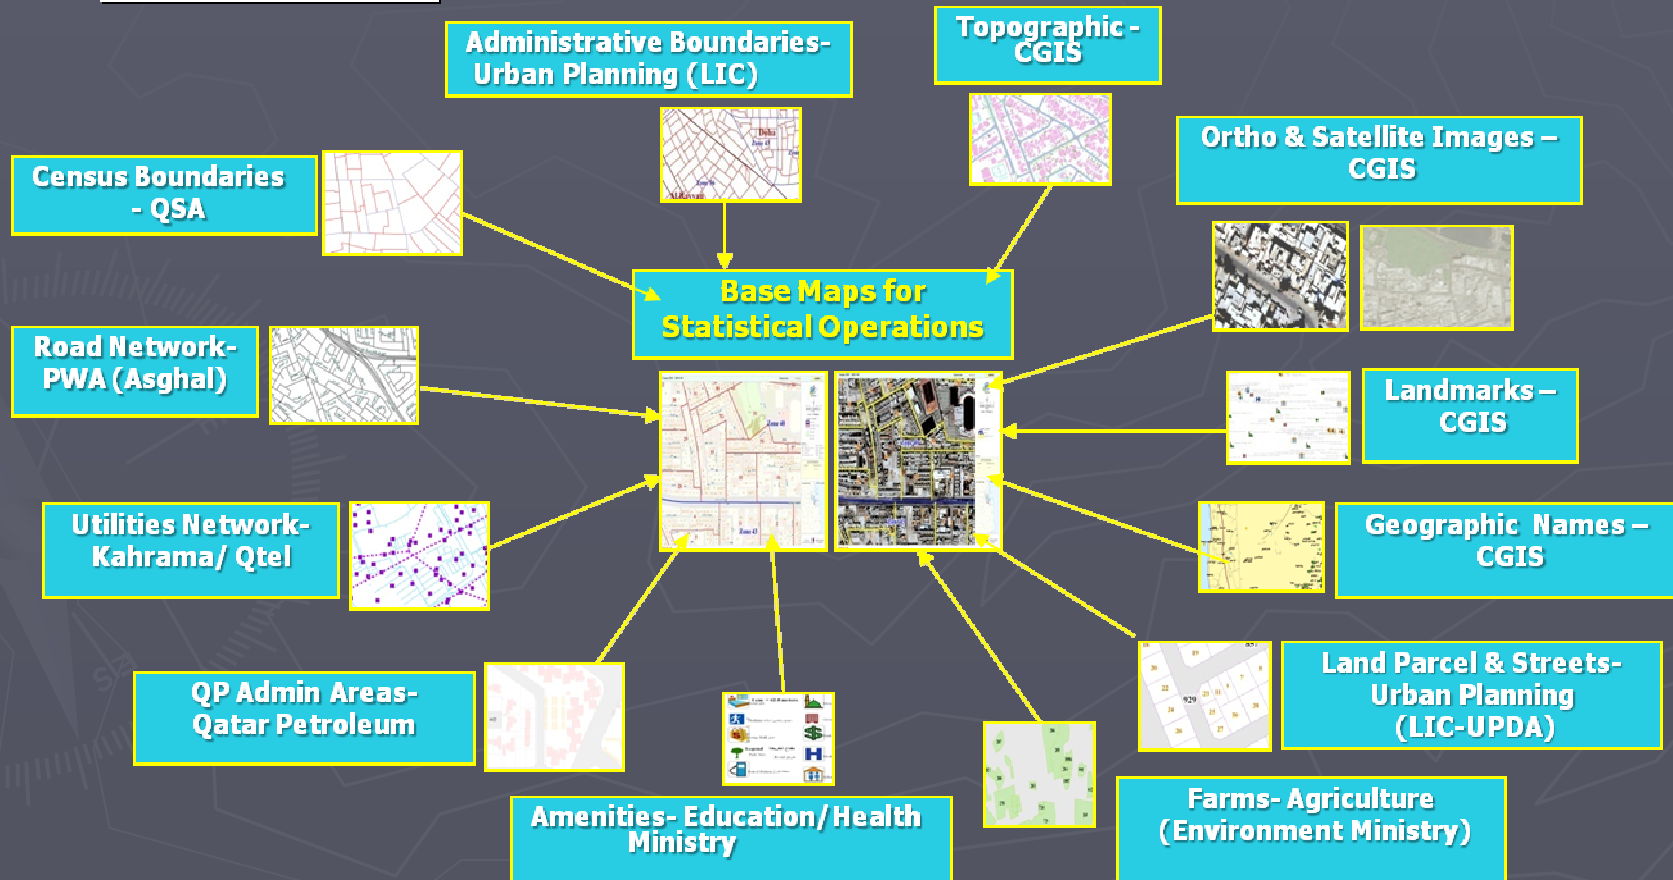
Administrative Boundaries- Urban Planning (LIC)

Topographic - CGIS

Census Boundaries - QSA

Ortho & Satellite Images – CGIS

Base Maps for Statistical Operations

Road Network- PWA (Asghal)

Landmarks – CGIS

Utilities Network- Kahrama/ Qtel

Geographic Names – CGIS

QP Admin Areas- Qatar Petroleum

Land Parcel & Streets- Urban Planning (LIC-UPDA)

Amenities- Education/Health Ministry

Farms- Agriculture (Environment Ministry)